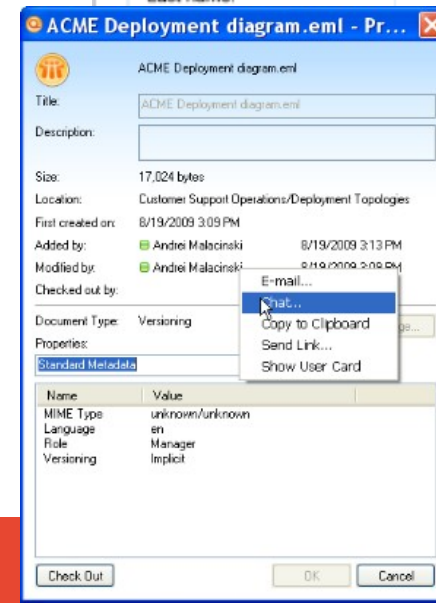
ACME Deployment diagram.eml - Pr...

ACME Deployment diagram.eml

Title: ACME Deployment diagram.eml

Description:

Size: 17,024 bytes

Location: Customer Support Operations/Deployment Topologies

First created on: 8/19/2009 3:09 PM

Added by: Andrei Malacinski 8/19/2009 3:13 PM

Modified by: Andrei Malacinski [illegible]

Checked out by:

E-mail...
Chat...
Copy to Clipboard
Send Link...
Show User Card

Document Type: Versioning

Properties:

Standard Metadata

| Name | Value |
|---|---|
| MIME Type | unknown/unknown |
| Language | en |
| Role | Manager |
| Versioning | Implicit |

Check Out

OK

Cancel